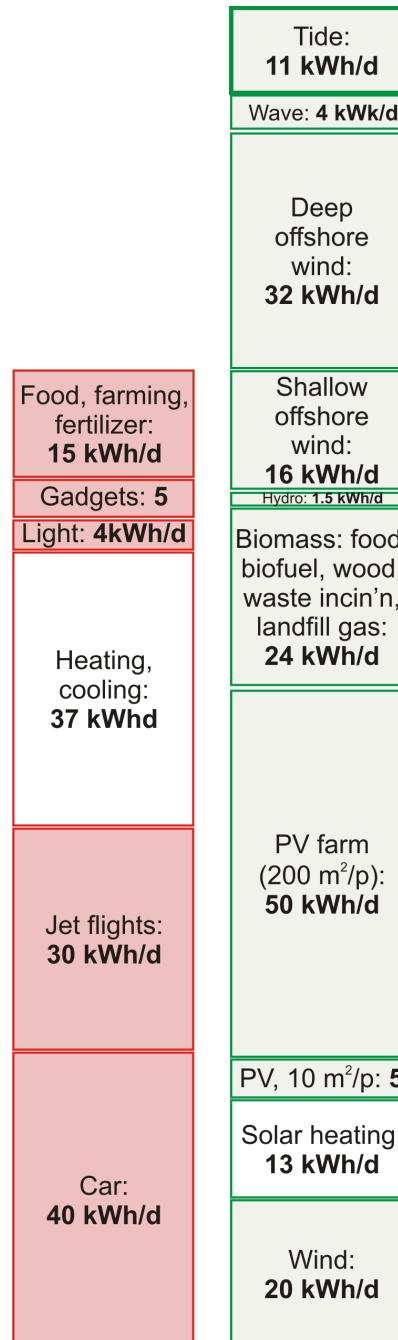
Tide:
**11 kWh/d**

Wave: **4 kWk/d**

Deep offshore wind:
**32 kWh/d**

Food, farming, fertilizer:
**15 kWh/d**

Shallow offshore wind:
**16 kWh/d**

Gadgets: **5**

Hydro: **1.5 kWh/d**

Light: **4kWh/d**

Biomass: food biofuel, wood waste incin'n, landfill gas:
**24 kWh/d**

Heating, cooling:
**37 kWhd**

PV farm
($200\ m^2$/p):
**50 kWh/d**

Jet flights:
**30 kWh/d**

PV, $10\ m^2$/p: **5**

Solar heating
**13 kWh/d**

Car:
**40 kWh/d**

Wind:
**20 kWh/d**